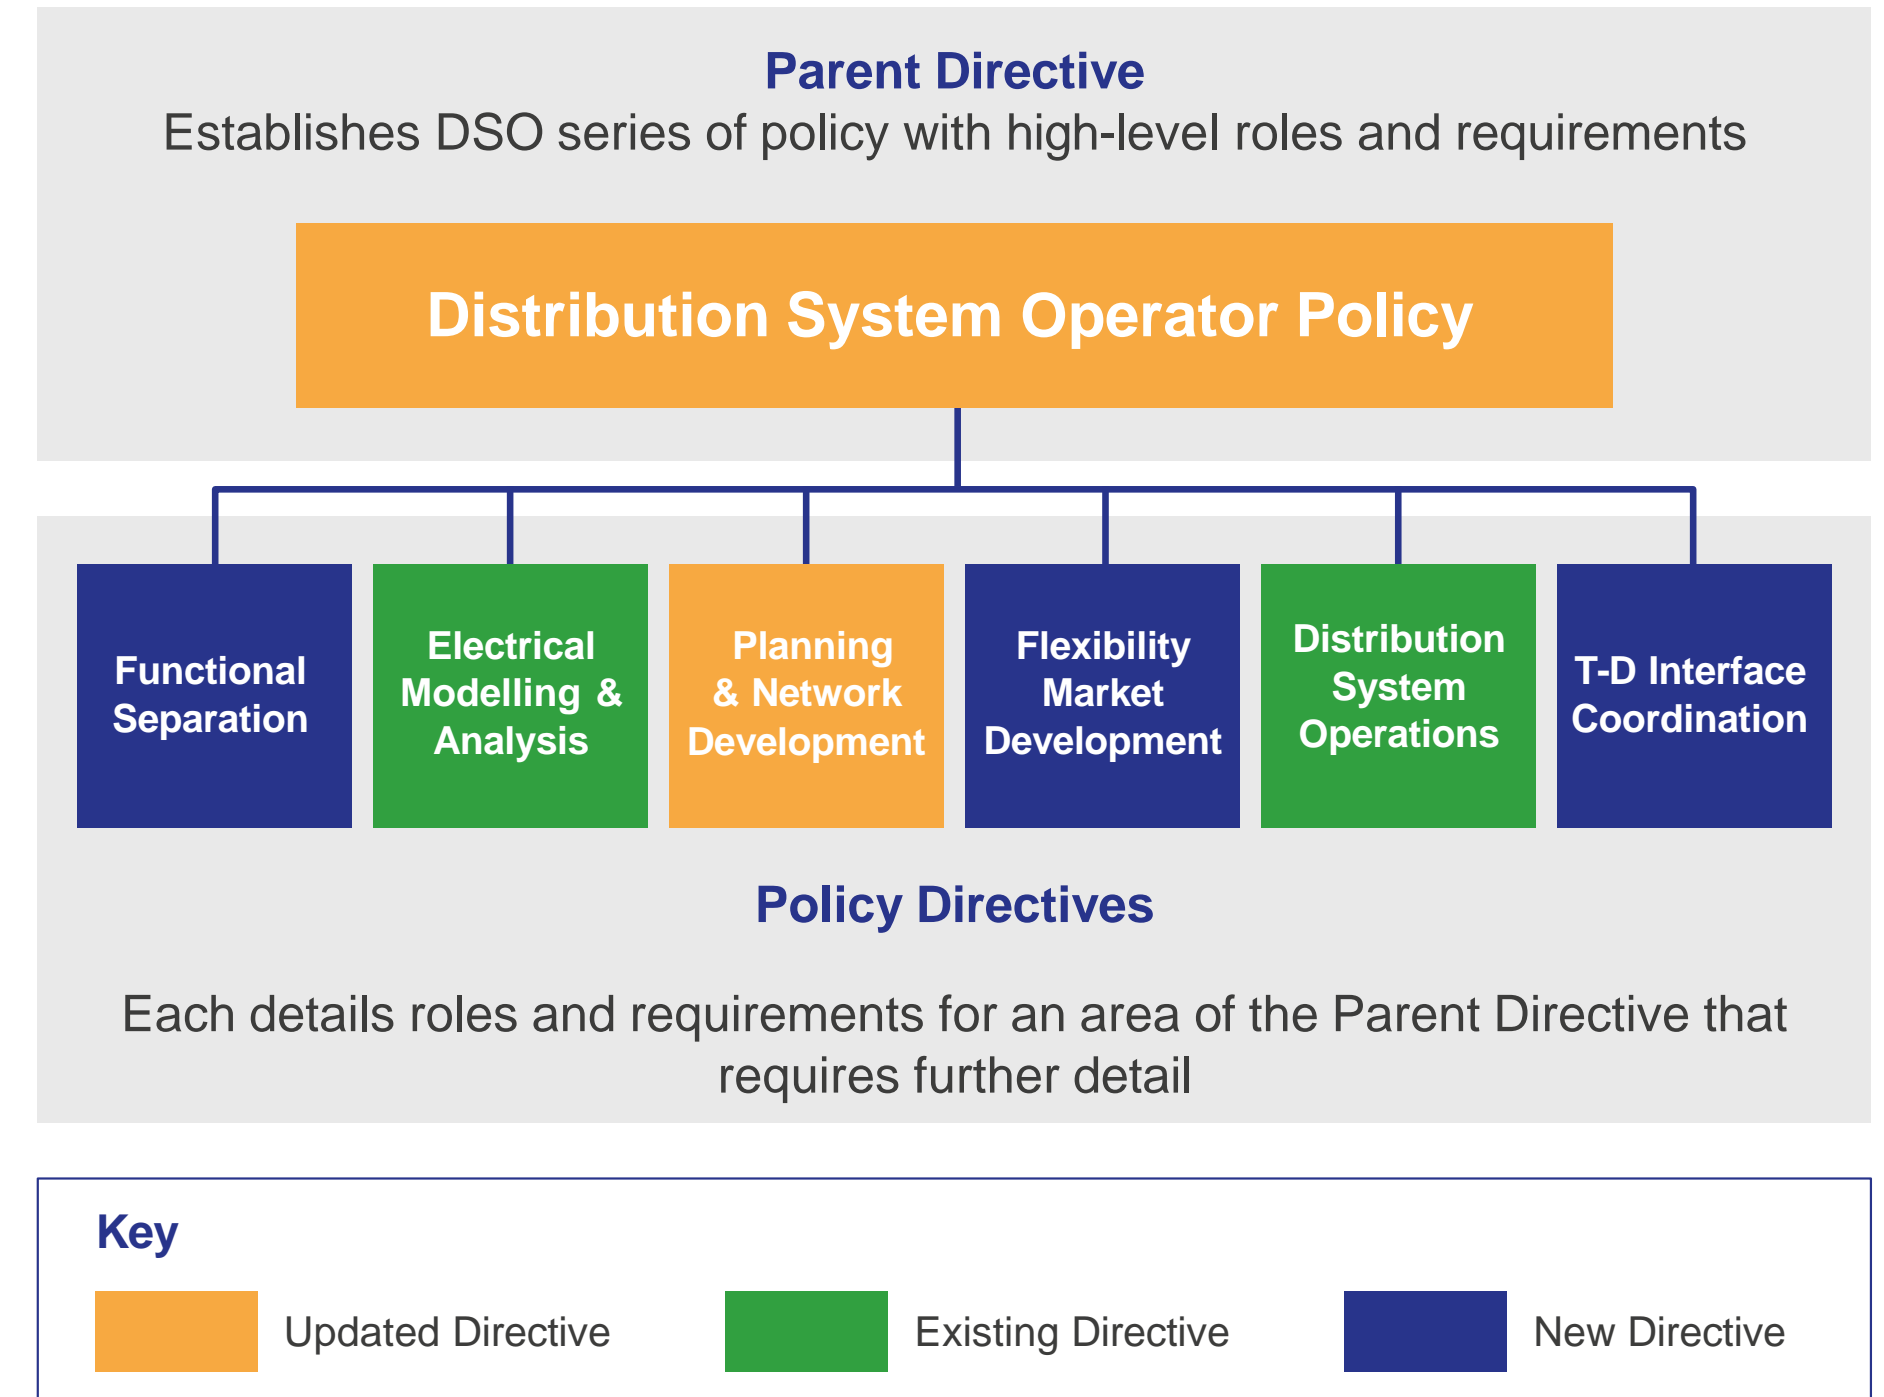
Parent Directive
Establishes DSO series of policy with high-level roles and requirements

Distribution System Operator Policy

Functional Separation

Electrical Modelling & Analysis

Planning & Network Development

Flexibility Market Development

Distribution System Operations

T-D Interface Coordination

Policy Directives

Each details roles and requirements for an area of the Parent Directive that requires further detail

Key

Updated Directive

Existing Directive

New Directive